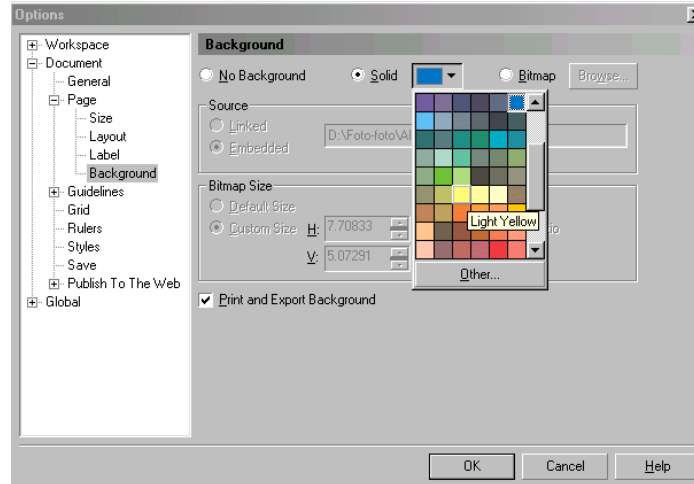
Options

Workspace
Document
General
Page
Size
Layout
Label
Background
Guidelines
Grid
Rulers
Styles
Save
Publish To The Web
Global

Background

No Background
Solid
Bitmap
Browse...

Source
Linked
Embedded
D:\Foto-foto\Al

Bitmap Size
Default Size
Custom Size
H: 7.70833
V: 5.07291
io

Light Yellow
Other...

Print and Export Background

OK
Cancel
Help